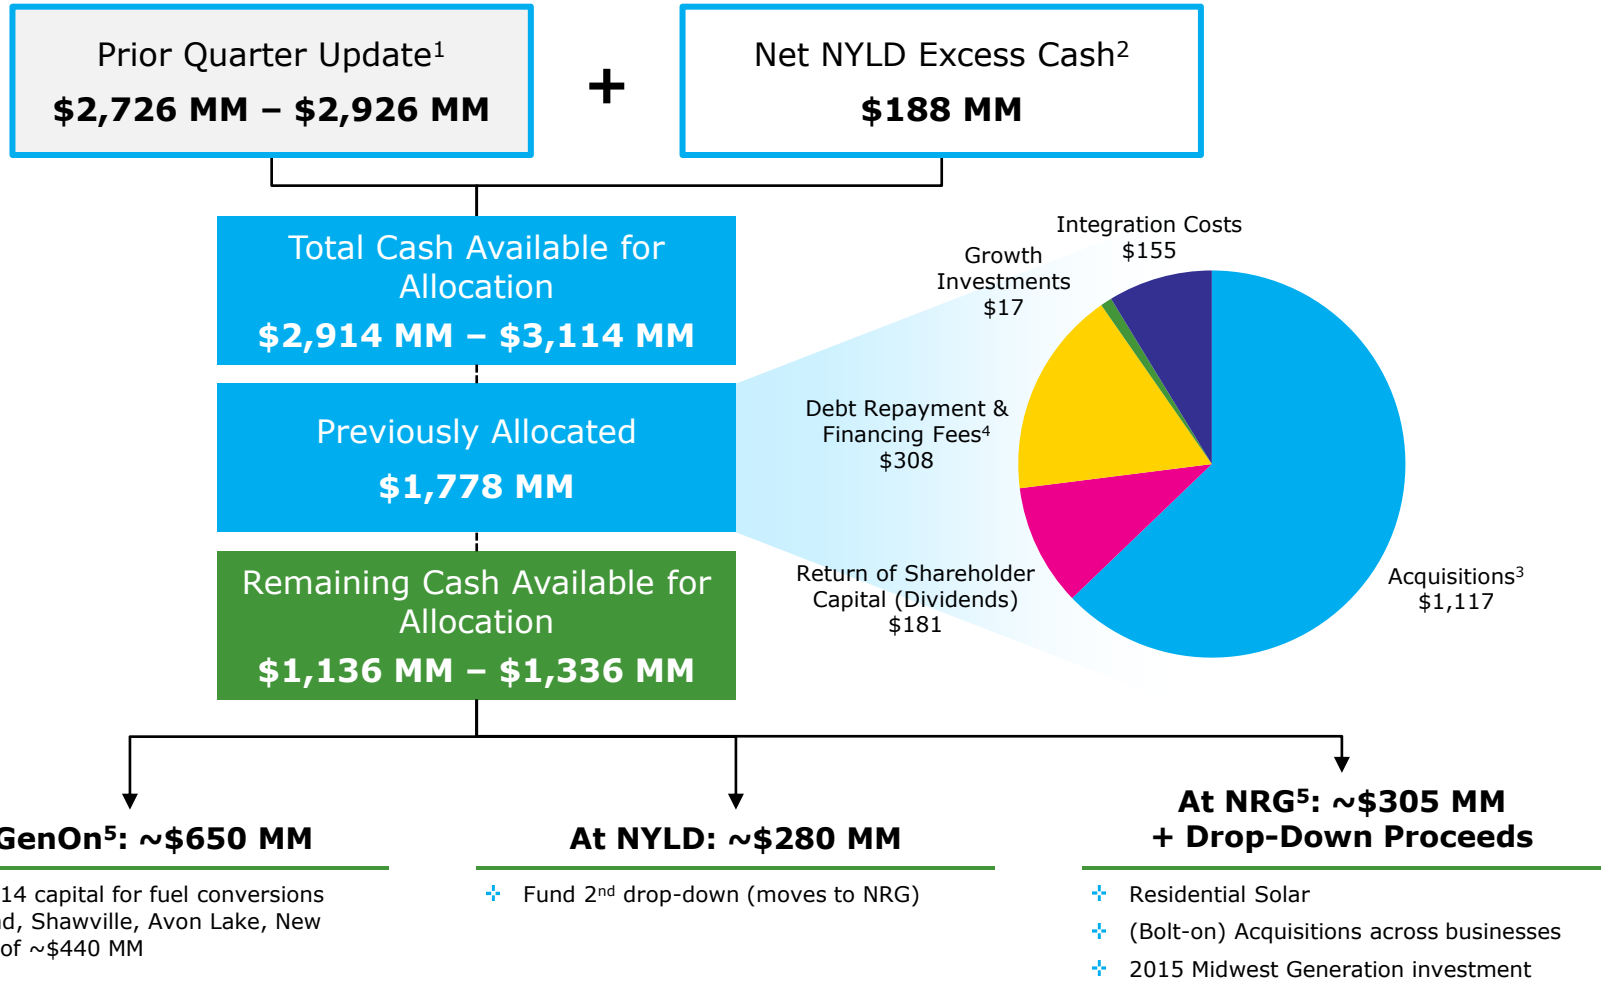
Prior Quarter Update$^1$
$2,726 MM – $2,926 MM

+

Net NYLD Excess Cash$^2$
$188 MM

Total Cash Available for Allocation
$2,914 MM – $3,114 MM

Previously Allocated
$1,778 MM

Remaining Cash Available for Allocation
$1,136 MM – $1,336 MM

Integration Costs
$155

Growth Investments
$17

Debt Repayment & Financing Fees$^4$
$308

Return of Shareholder Capital (Dividends)
$181

Acquisitions$^3$
$1,117

GenOn$^5$: ~$650 MM

14 capital for fuel conversions
d, Shawville, Avon Lake, New
of ~$440 MM

At NYLD: ~$280 MM

Fund 2$^{nd}$ drop-down (moves to NRG)

At NRG$^5$: ~$305 MM
+ Drop-Down Proceeds

Residential Solar
(Bolt-on) Acquisitions across businesses
2015 Midwest Generation investment